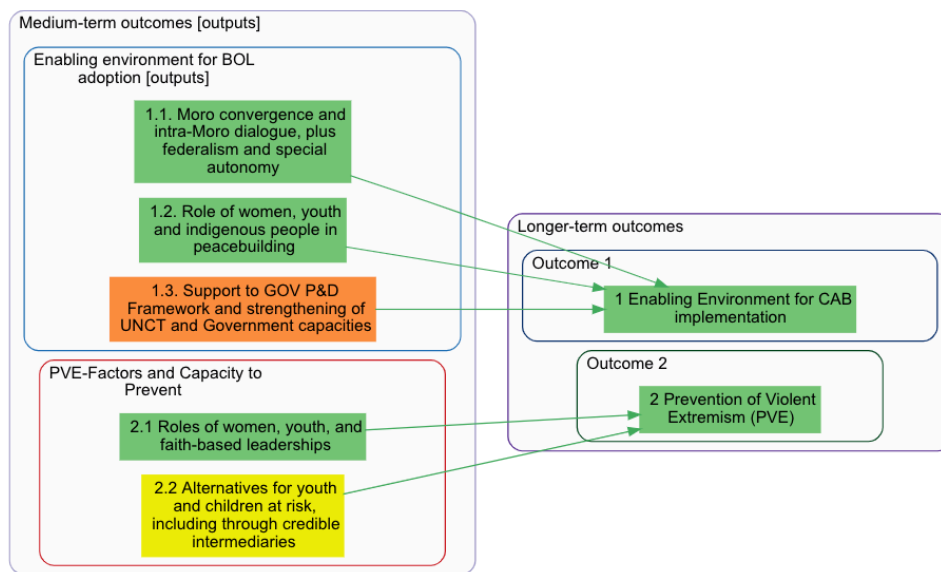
Medium-term outcomes [outputs]

Enabling environment for BOL adoption [outputs]

1.1. Moro convergence and intra-Moro dialogue, plus federalism and special autonomy

1.2. Role of women, youth and indigenous people in peacebuilding

1.3. Support to GOV P&D Framework and strengthening of UNCT and Government capacities

PVE-Factors and Capacity to Prevent

2.1 Roles of women, youth, and faith-based leaderships

2.2 Alternatives for youth and children at risk, including through credible intermediaries

Longer-term outcomes

Outcome 1

1 Enabling Environment for CAB implementation

Outcome 2

2 Prevention of Violent Extremism (PVE)